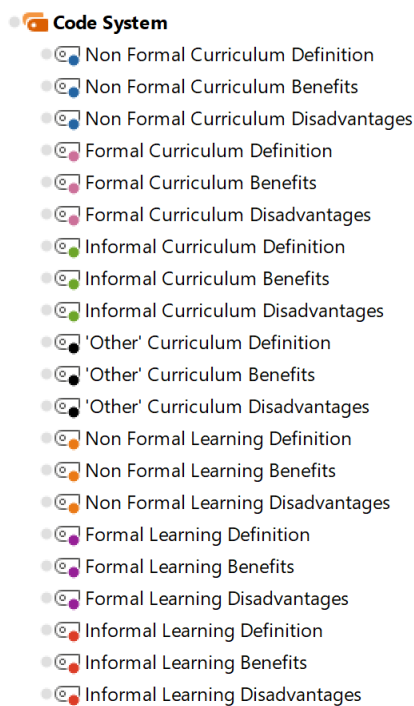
Code System
Non Formal Curriculum Definition
Non Formal Curriculum Benefits
Non Formal Curriculum Disadvantages
Formal Curriculum Definition
Formal Curriculum Benefits
Formal Curriculum Disadvantages
Informal Curriculum Definition
Informal Curriculum Benefits
Informal Curriculum Disadvantages
'Other' Curriculum Definition
'Other' Curriculum Benefits
'Other' Curriculum Disadvantages
Non Formal Learning Definition
Non Formal Learning Benefits
Non Formal Learning Disadvantages
Formal Learning Definition
Formal Learning Benefits
Formal Learning Disadvantages
Informal Learning Definition
Informal Learning Benefits
Informal Learning Disadvantages